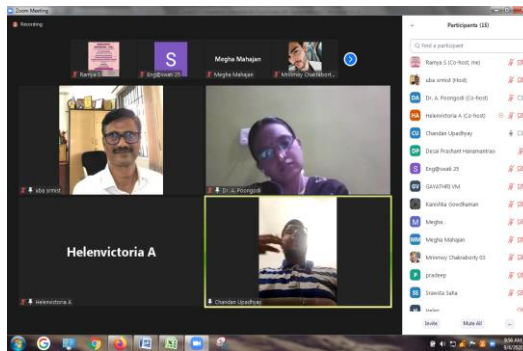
Zoom Meeting

Recording

Ramya S

S

Eng@swati 25

Megha Mahajan

Megha Mahajan

Mrinmoy Chakrabort...

uba srmist

Dr. A. Poongodi

Helenvictoria A

Helenvictoria A

Chandan Upadhyay

Participants (15)

Find a participant

Ramya S (Co-host, me)

uba srmist (Host)

DA Dr. A. Poongodi (Co-host)

HA Helenvictoria A (Co-host)

CU Chandan Upadhyay

DP Desai Prashant Hanamantrao

S Eng@swati 25

GV GAYATHRI VM

Kanchila Gowdhaman

M Megha

MM Megha Mahajan

Mrinmoy Chakraborty 03

P pradeep

SS Sravista Saha

Helen

Invite

Mute All

...

8:56 AM